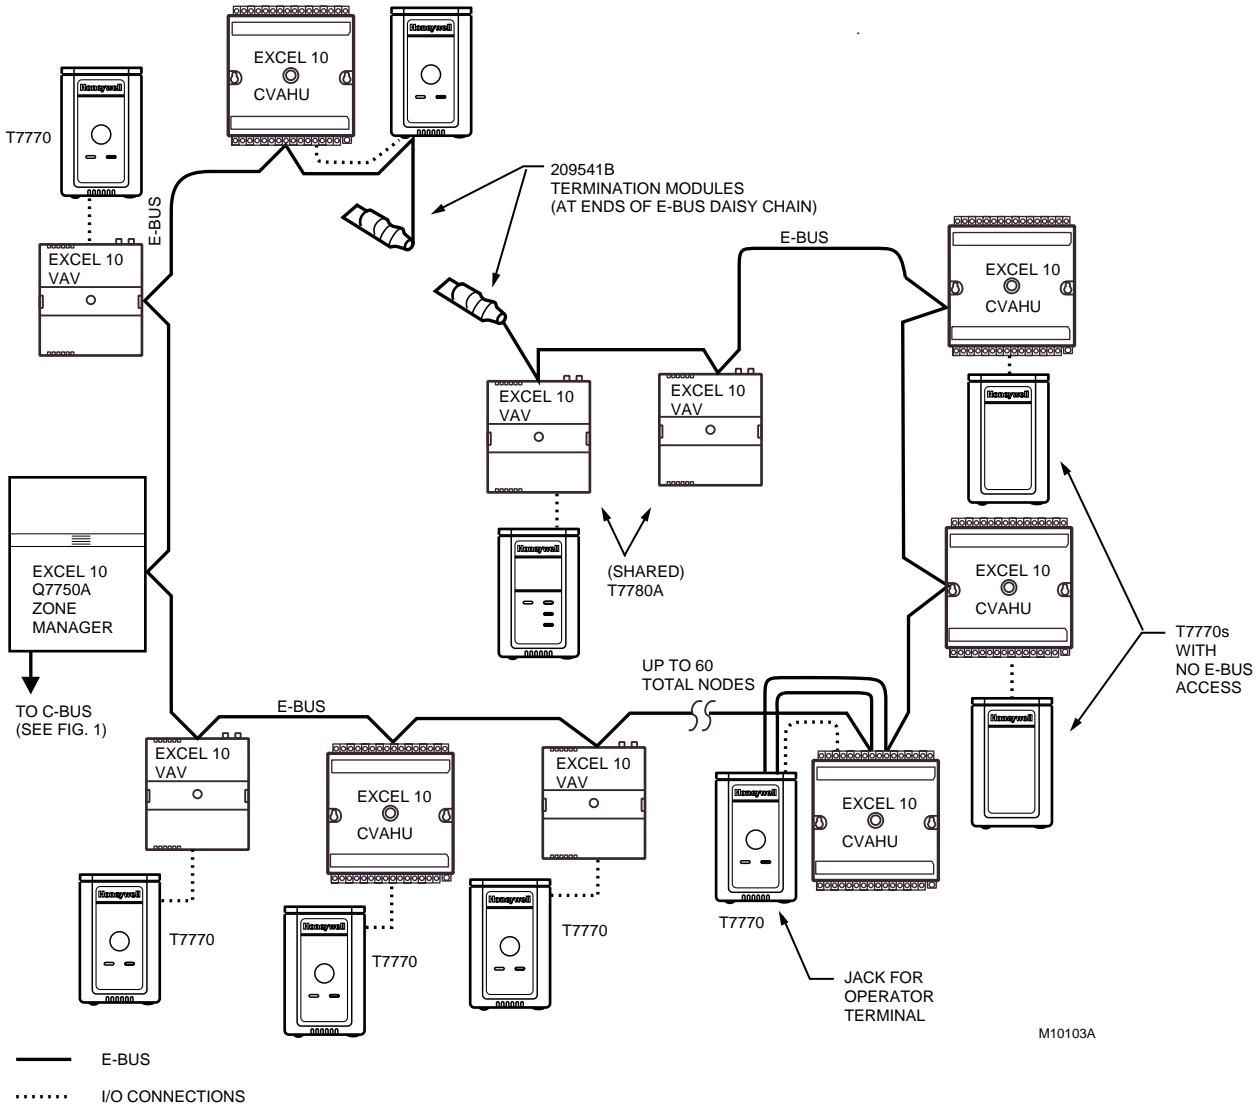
EXCEL 10
CVAHU

Honeywell

Honeywell

T7770

209541B
TERMINATION MODULES
(AT ENDS OF E-BUS DAISY CHAIN)

E-BUS

EXCEL 10
VAV

E-BUS

EXCEL 10
CVAHU

EXCEL 10
VAV

EXCEL 10
VAV

Honeywell

Honeywell

(SHARED)
T7780A

EXCEL 10
Q7750A
ZONE
MANAGER

TO C-BUS
(SEE FIG. 1)

EXCEL 10
CVAHU

T7770s
WITH
NO E-BUS
ACCESS

UP TO 60
TOTAL NODES

Honeywell

E-BUS

EXCEL 10
VAV

EXCEL 10
CVAHU

EXCEL 10
VAV

Honeywell

EXCEL 10
CVAHU

Honeywell

T7770

Honeywell

T7770

Honeywell

T7770

T7770

JACK FOR
OPERATOR
TERMINAL

M10103A

E-BUS

I/O CONNECTIONS